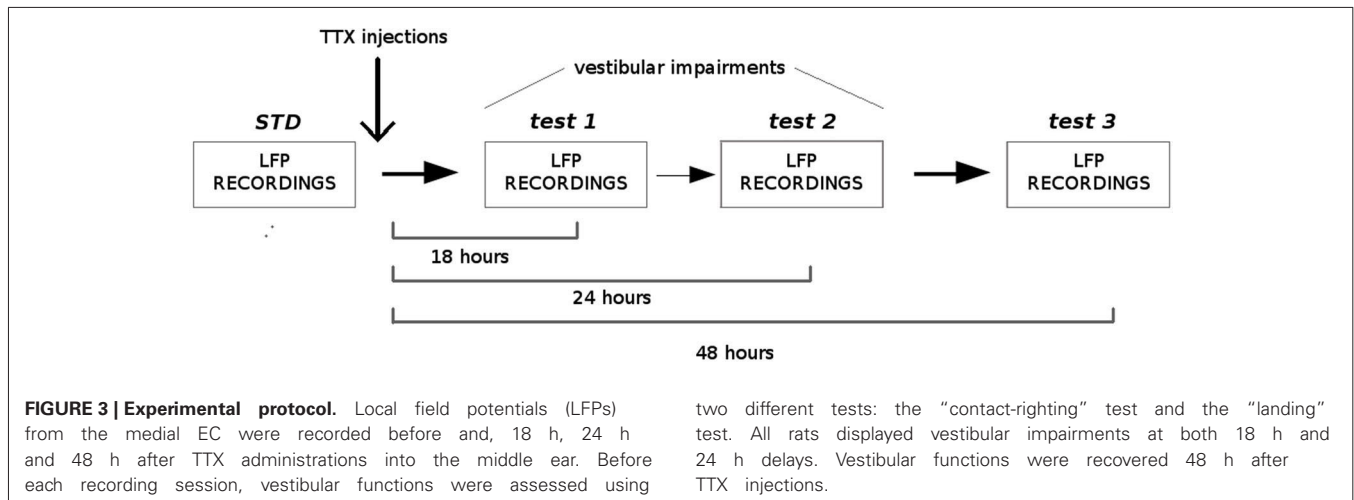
TTX injections

vestibular impairments

STD

LFP RECORDINGS

test 1

LFP RECORDINGS

test 2

LFP RECORDINGS

test 3

LFP RECORDINGS

18 hours

24 hours

48 hours

**FIGURE 3 | Experimental protocol.** Local field potentials (LFPs) from the medial EC were recorded before and, 18 h, 24 h and 48 h after TTX administrations into the middle ear. Before each recording session, vestibular functions were assessed using two different tests: the "contact-righting" test and the "landing" test. All rats displayed vestibular impairments at both 18 h and 24 h delays. Vestibular functions were recovered 48 h after TTX injections.